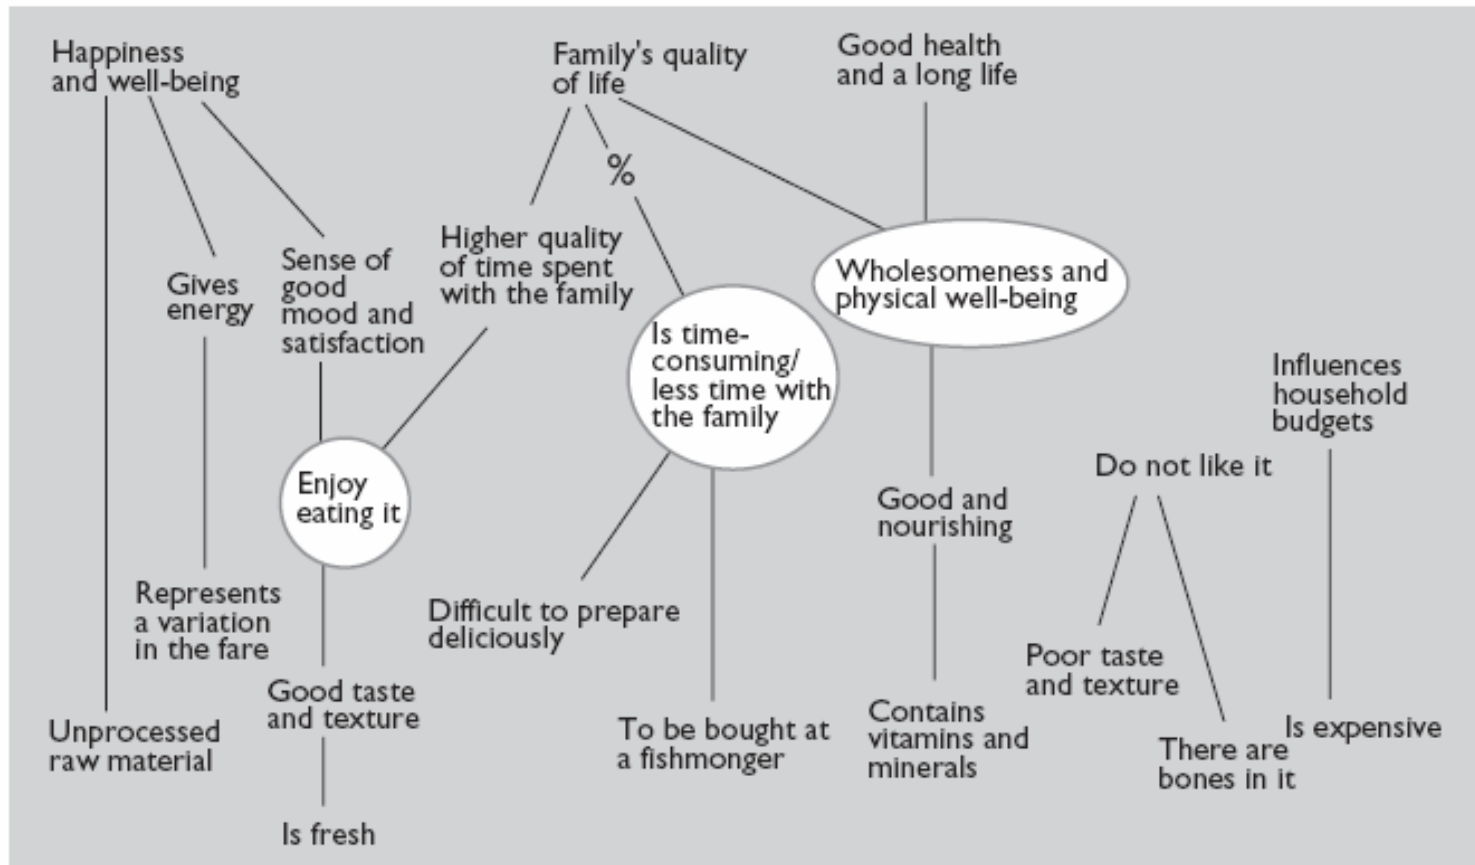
Happiness and well-being

Family's quality of life

Good health and a long life

%

Gives energy

Sense of good mood and satisfaction

Higher quality of time spent with the family

Wholesomeness and physical well-being

Is time-consuming/ less time with the family

Influences household budgets

Enjoy eating it

Do not like it

Good and nourishing

Represents a variation in the fare

Difficult to prepare deliciously

Poor taste and texture

Good taste and texture

Unprocessed raw material

To be bought at a fishmonger

Contains vitamins and minerals

There are bones in it

Is expensive

Is fresh